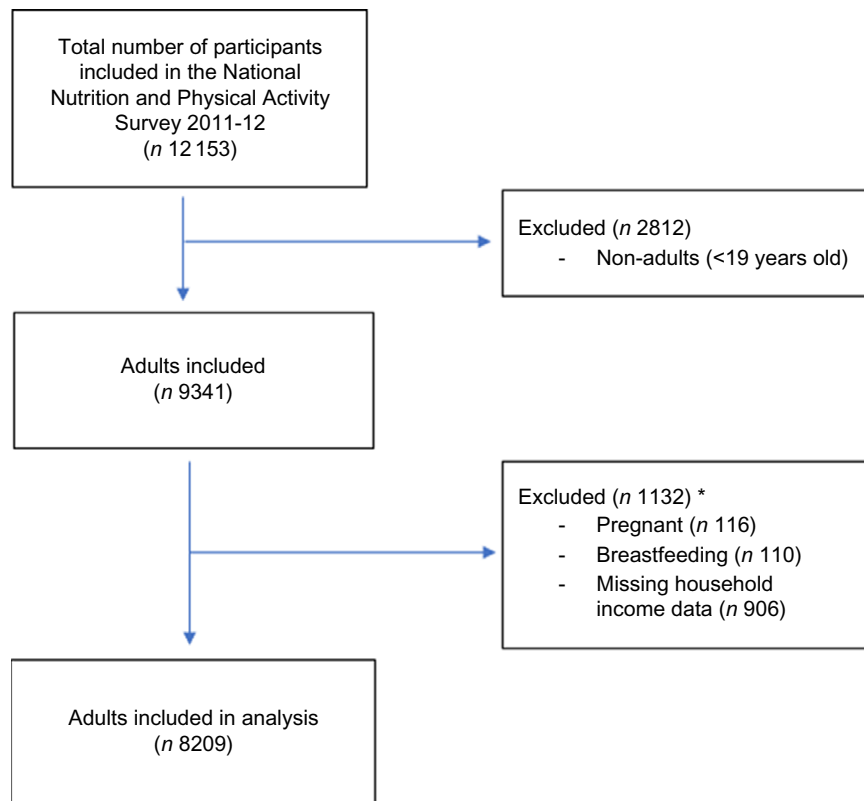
Total number of participants included in the National Nutrition and Physical Activity Survey 2011-12
(*n* 12 153)

Excluded (*n* 2812)
- Non-adults (<19 years old)

Adults included
(*n* 9341)

Excluded (*n* 1132) *
- Pregnant (*n* 116)
- Breastfeeding (*n* 110)
- Missing household income data (*n* 906)

Adults included in analysis
(*n* 8209)